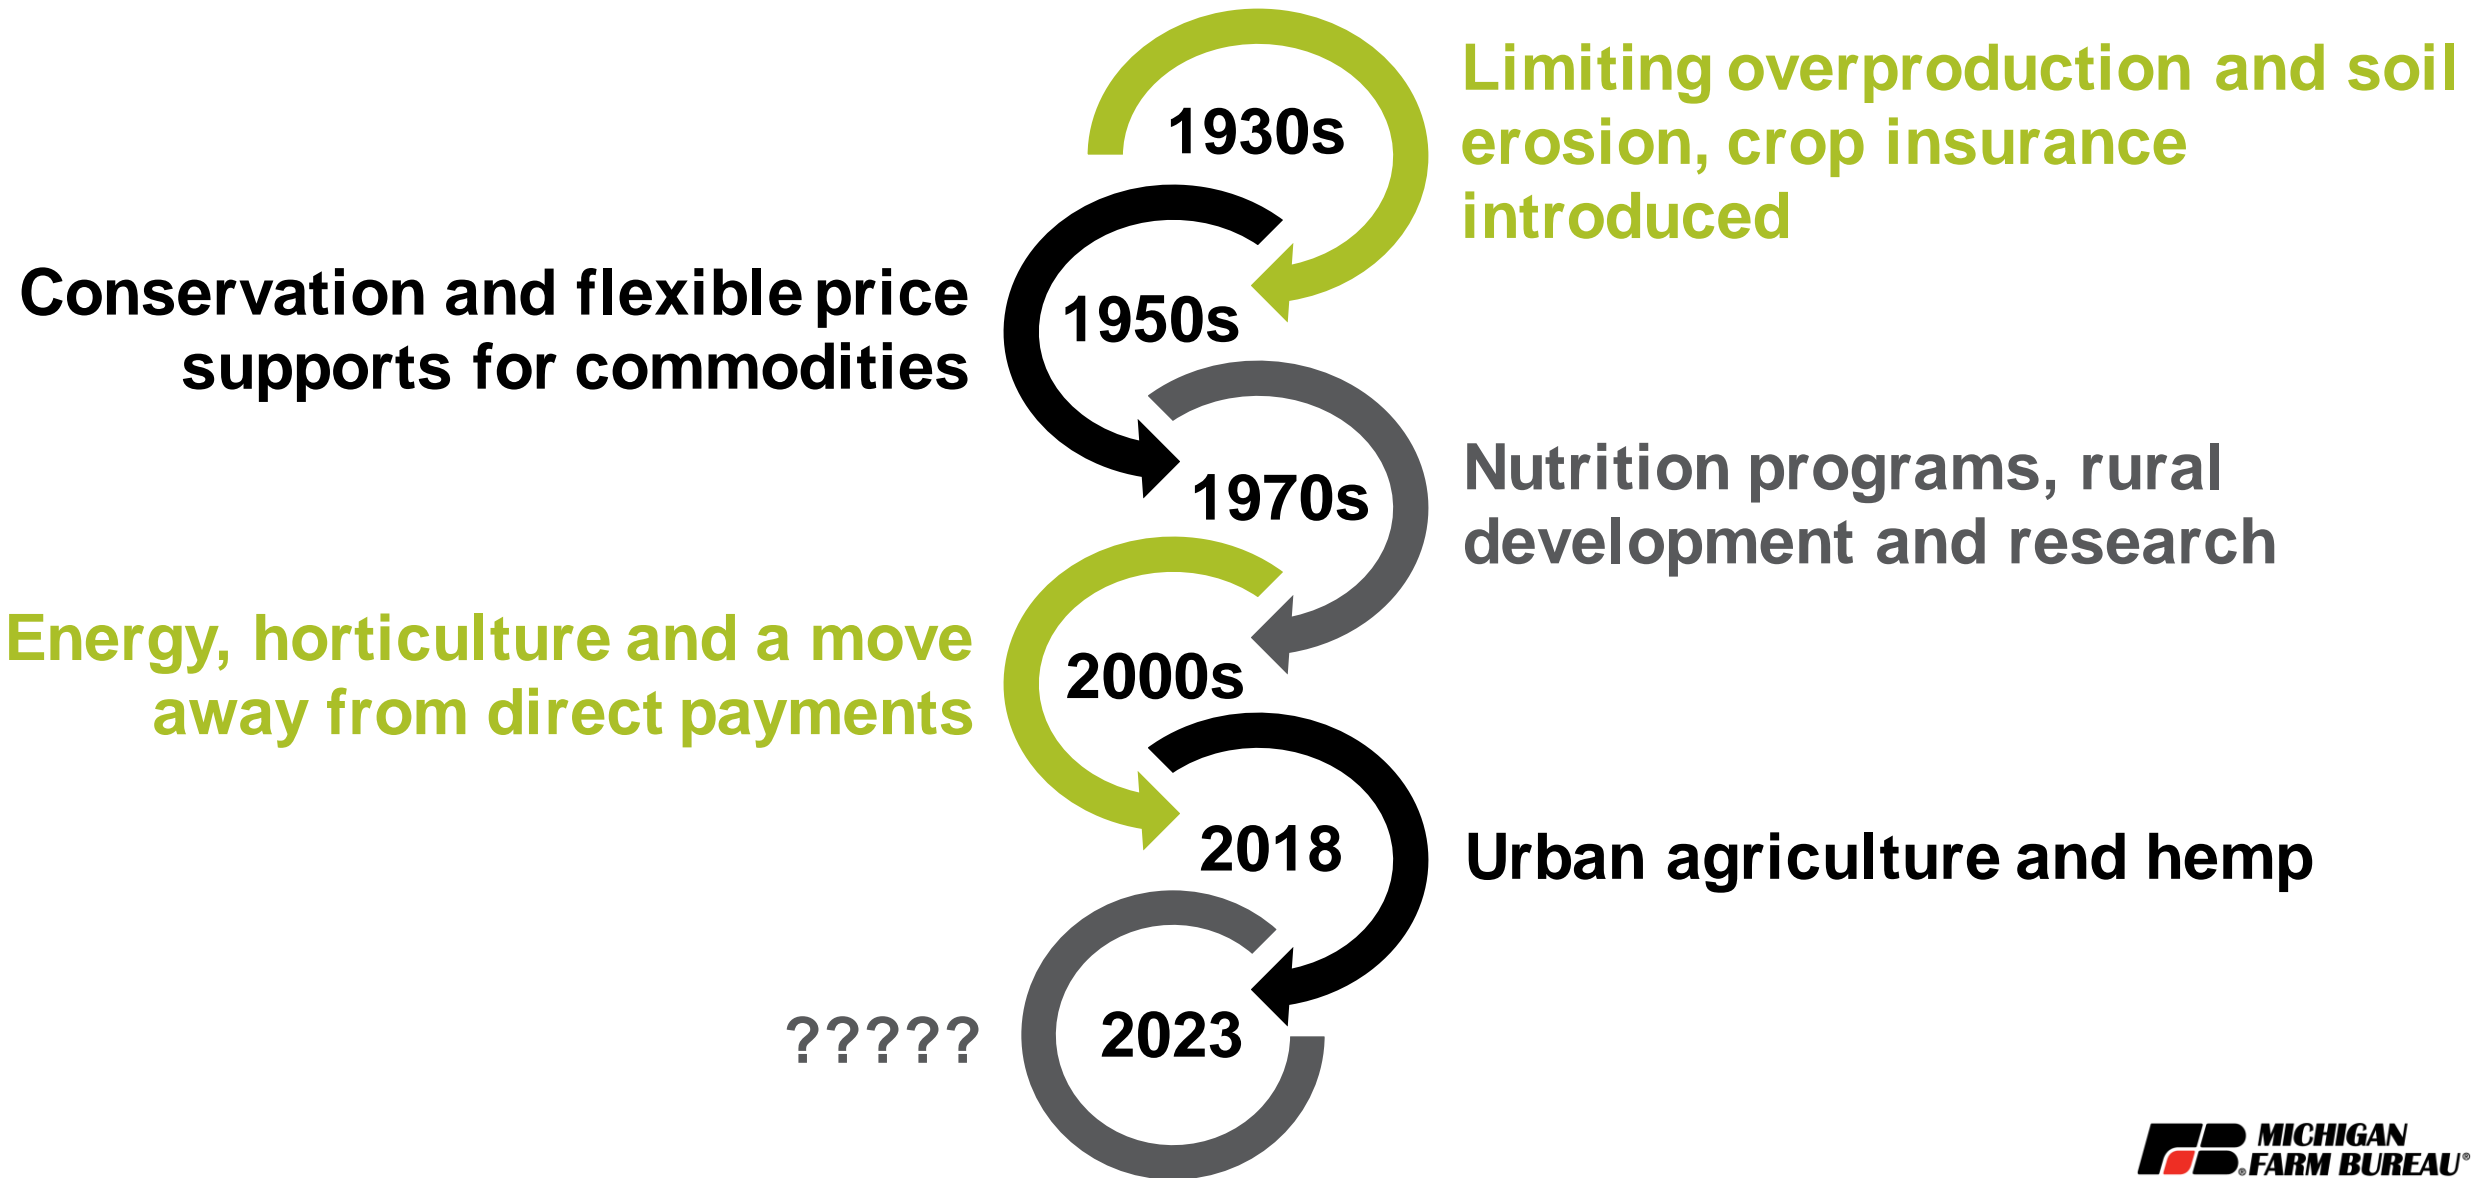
1930s

Limiting overproduction and soil erosion, crop insurance introduced

1950s

Conservation and flexible price supports for commodities

1970s

Nutrition programs, rural development and research

2000s

Energy, horticulture and a move away from direct payments

2018

Urban agriculture and hemp

2023

?????

MICHIGAN FARM BUREAU®